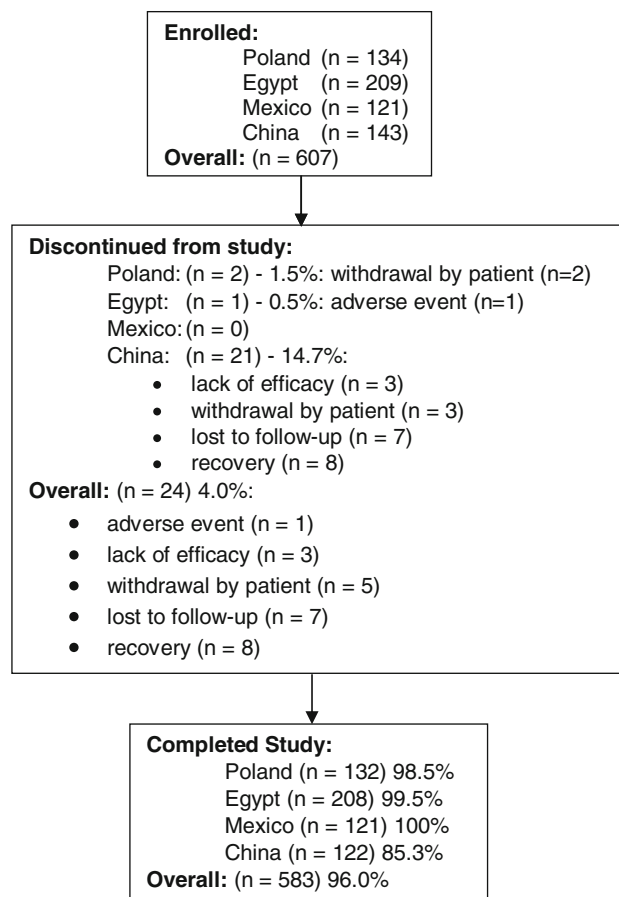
**Enrolled:**
Poland (n = 134)
Egypt (n = 209)
Mexico (n = 121)
China (n = 143)
**Overall:** (n = 607)

**Discontinued from study:**
Poland: (n = 2) - 1.5%: withdrawal by patient (n=2)
Egypt: (n = 1) - 0.5%: adverse event (n=1)
Mexico: (n = 0)
China: (n = 21) - 14.7%:
- lack of efficacy (n = 3)
- withdrawal by patient (n = 3)
- lost to follow-up (n = 7)
- recovery (n = 8)

**Overall:** (n = 24) 4.0%:
- adverse event (n = 1)
- lack of efficacy (n = 3)
- withdrawal by patient (n = 5)
- lost to follow-up (n = 7)
- recovery (n = 8)

**Completed Study:**
Poland (n = 132) 98.5%
Egypt (n = 208) 99.5%
Mexico (n = 121) 100%
China (n = 122) 85.3%
**Overall:** (n = 583) 96.0%